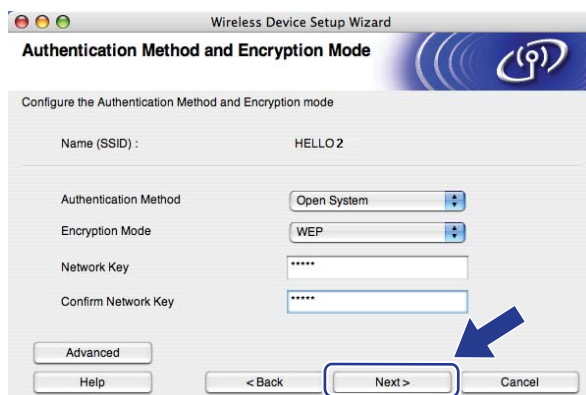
Wireless Device Setup Wizard

Authentication Method and Encryption Mode

Configure the Authentication Method and Encryption mode

Name (SSID) : HELLO2

Authentication Method Open System

Encryption Mode WEP

Network Key *****

Confirm Network Key *****

Advanced

Help

< Back

Next >

Cancel